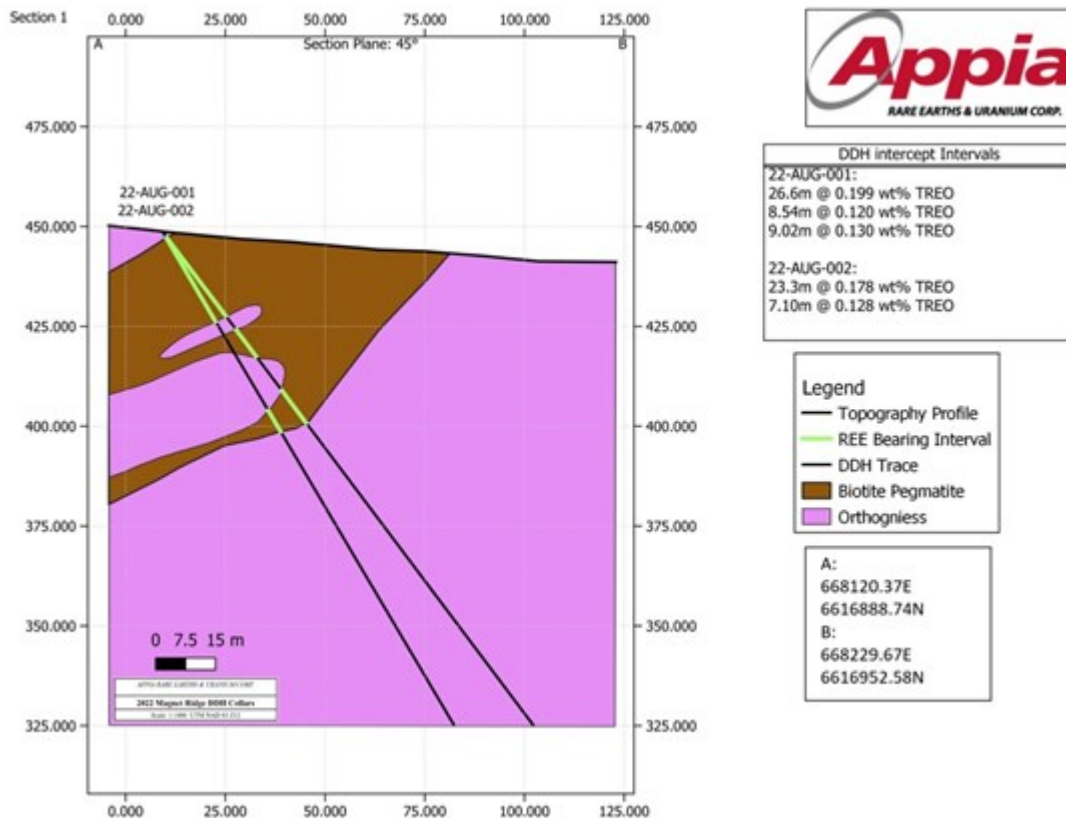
Section 1

0.000 25.000 50.000 75.000 100.000 125.000

A

Section Plane: 45°

B

475.000 450.000 425.000 400.000 375.000 350.000 325.000

22-AUG-001
22-AUG-002

0 7.5 15 m

APPIA RARE EARTHS & URANIUM CORP
2022 Magnet Ridge DDH Collars
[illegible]

0.000 25.000 50.000 75.000 100.000 125.000

Appia
RARE EARTHS & URANIUM CORP.

DDH intercept Intervals
22-AUG-001:
26.6m @ 0.199 wt% TREO
8.54m @ 0.120 wt% TREO
9.02m @ 0.130 wt% TREO

22-AUG-002:
23.3m @ 0.178 wt% TREO
7.10m @ 0.128 wt% TREO

Legend
Topography Profile
REE Bearing Interval
DDH Trace
Biotite Pegmatite
Orthogniess

A:
668120.37E
6616888.74N
B:
668229.67E
6616952.58N